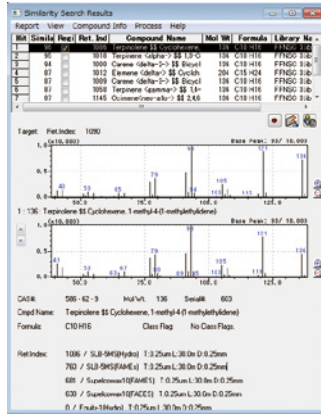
Similarity Search Results

Report View Compound Info Process Help

| Hit | Simila | Regi | Ret. Ind | Compound Name | Mol Wt | Formula | Library Na |
|---|---|---|---|---|---|---|---|
| 1 | 96 | | 1006 | Terpinolene $$ Cyclohexene, | 136 | C10 H16 | FFNSC 3.lib |
| 2 | 94 | | 1018 | Terpinene <alpha-> $$ 1,3-C | 136 | C10 H16 | FFNSC 3.lib |
| 3 | 94 | | 1000 | Carene <delta-3-> $$ Bicycl | 136 | C10 H16 | FFNSC 3.lib |
| 4 | 87 | | 1012 | Elemene <delta-> $$ Cycloh | 204 | C15 H24 | FFNSC 3.lib |
| 5 | 87 | | 1009 | Carene <delta-2-> $$ Bicycl | 136 | C10 H16 | FFNSC 3.lib |
| 6 | 87 | | 1058 | Terpinene <gamma-> $$ 1,4- | 136 | C10 H16 | FFNSC 3.lib |
| 7 | 87 | | 1145 | Ocimene<neo-allo-> $$ 2,4,6 | 136 | C10 H16 | FFNSC 3.lib |

Target: Ret.Index: 1090

(x10,000) Base Peak: 93/ 10,000

1 : 136 Terpinolene $$ Cyclohexene, 1-methyl-4-(1-methylethylidene)-

(x10,000) Base Peak: 93/ 10,000

CAS#: 586 - 62 - 9 Mol.Wt.: 136 SerialId: 603

Cmpd Name: Terpinolene $$ Cyclohexene, 1-methyl-4-(1-methylethylidene)-

Formula: C10 H16 Class Flag: No Class Flags.

Ret.Index: 1086 / SLB-5MS(Hydro) T:0.25um L:30.0m D:0.25mm

1088 / SLB-5MS(FAMEs) T:0.25um L:30.0m D:0.25mm

681 / Supelcowax10(FAMEs) T:0.25um L:30.0m D:0.25mm

630 / Supelcowax10(FACES) T:0.25um L:30.0m D:0.25mm

0 / Fruit+1(Hydro) T:0.25um L:30.0m D:0.25mm